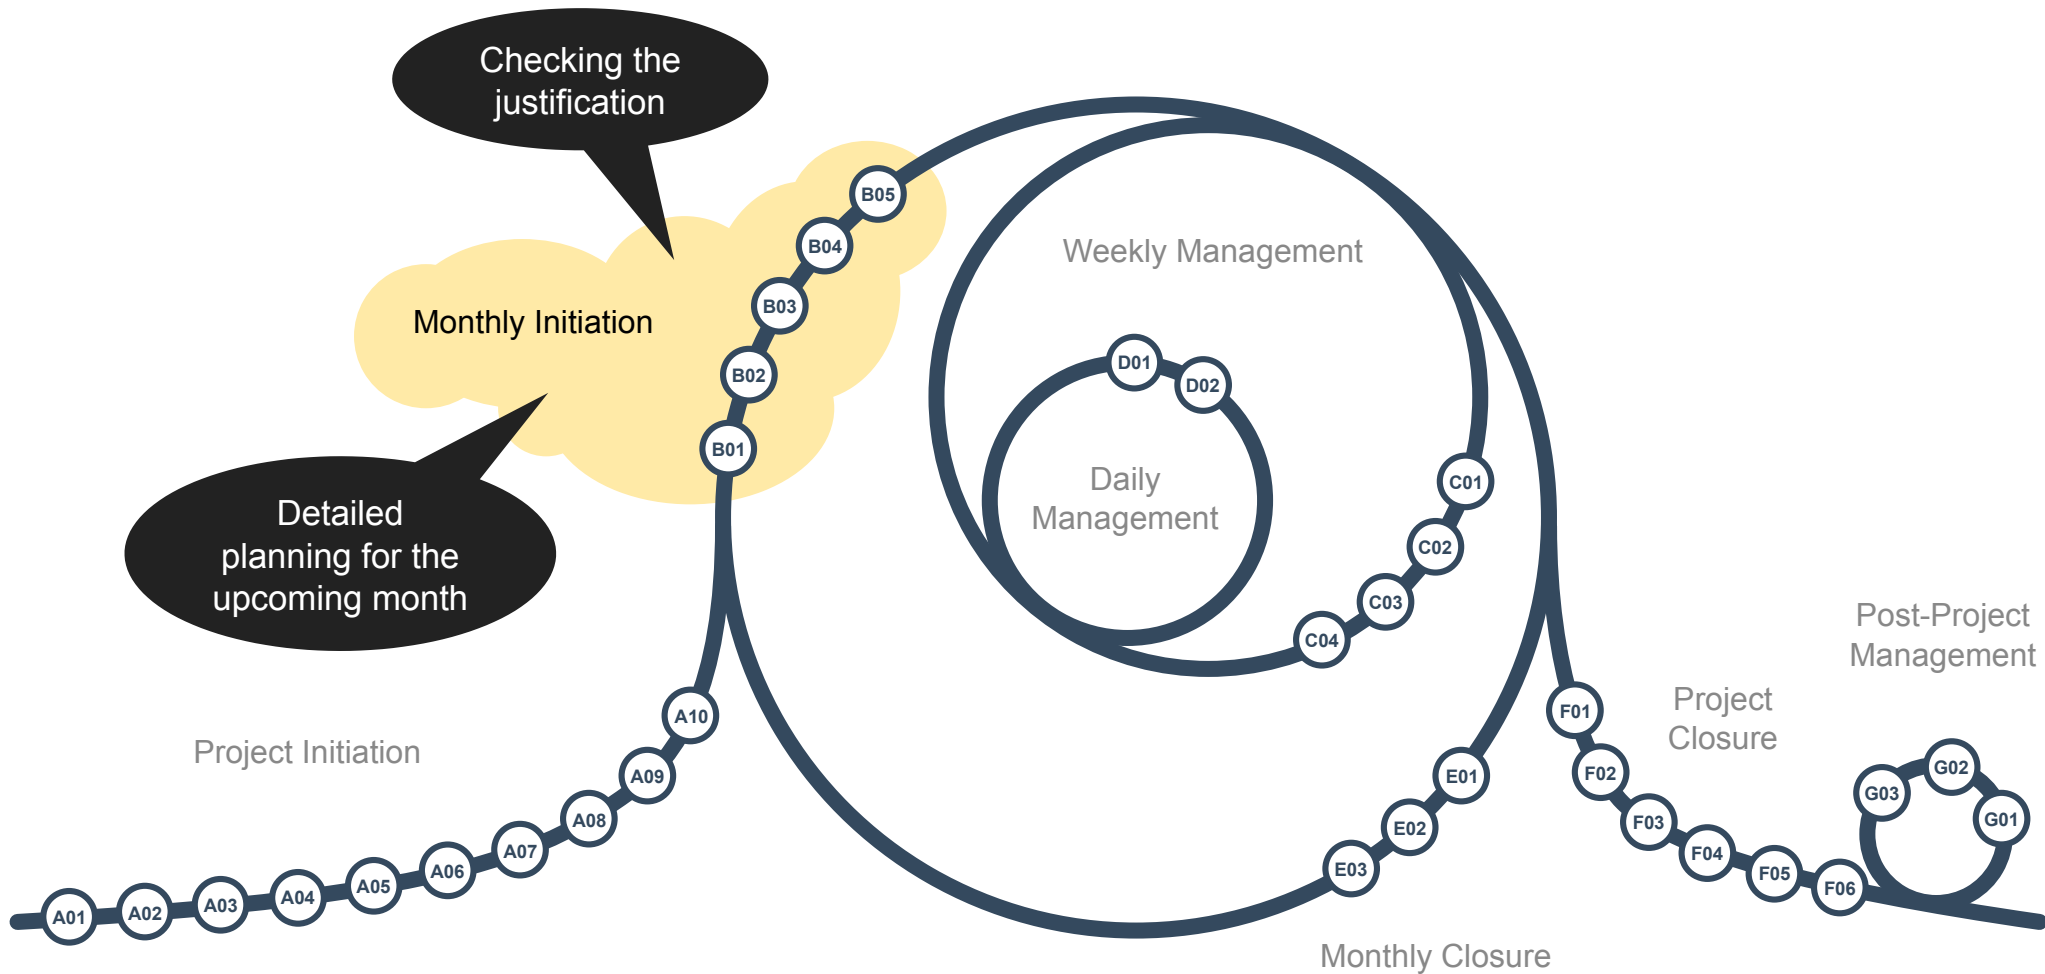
Checking the justification

Monthly Initiation

Detailed planning for the upcoming month

B05
B04
B03
B02
B01

Weekly Management

D01
D02

Daily Management

C01
C02
C03
C04

Project Initiation

A01
A02
A03
A04
A05
A06
A07
A08
A09
A10

E01
E02
E03

Monthly Closure

F01
F02
F03
F04
F05
F06

Project Closure

Post-Project Management

G01
G02
G03